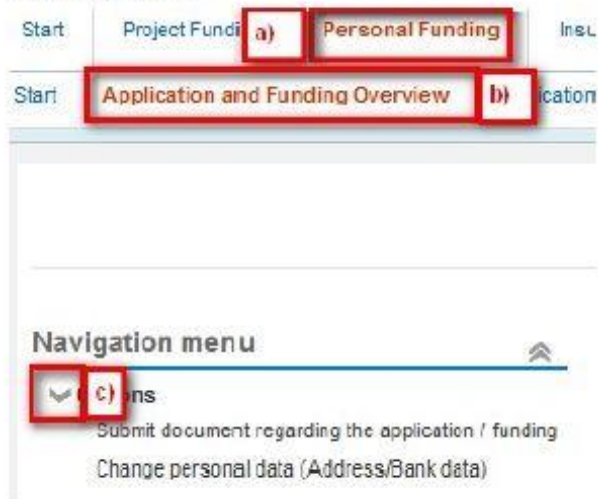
Start Project Fundi a) Personal Funding Insu

Start Application and Funding Overview b) ication

Navigation menu

c) ns

Submit document regarding the application / funding

Change personal data (Address/Bank data)